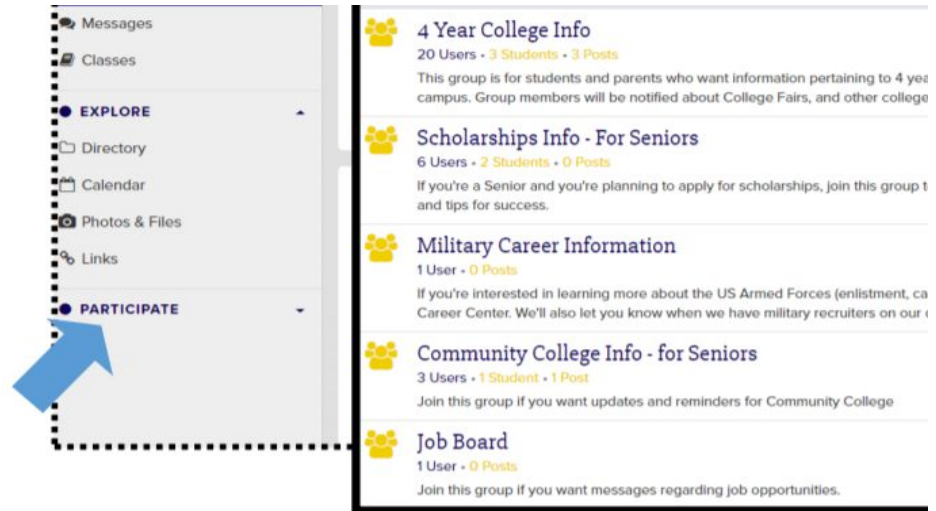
Messages

Classes

EXPLORE

Directory

Calendar

Photos & Files

Links

PARTICIPATE

4 Year College Info

20 Users • 3 Students • 3 Posts

This group is for students and parents who want information pertaining to 4 yea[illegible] campus. Group members will be notified about College Fairs, and other college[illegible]

Scholarships Info - For Seniors

6 Users • 2 Students • 0 Posts

If you're a Senior and you're planning to apply for scholarships, join this group t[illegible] and tips for success.

Military Career Information

1 User • 0 Posts

If you're interested in learning more about the US Armed Forces (enlistment, ca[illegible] Career Center. We'll also let you know when we have military recruiters on our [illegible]

Community College Info - for Seniors

3 Users • 1 Student • 1 Post

Join this group if you want updates and reminders for Community College

Job Board

1 User • 0 Posts

Join this group if you want messages regarding job opportunities.